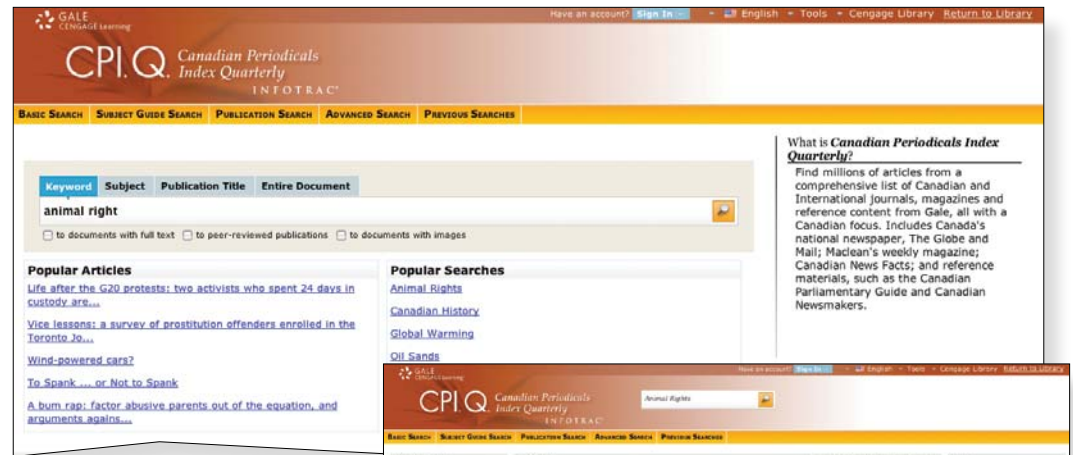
GALE CENGAGE Learning

Have an account? Sign In · English · Tools · Cengage Library Return to Library

CPI.Q Canadian Periodicals Index Quarterly INFOTRAC

Basic Search Subject Guide Search Publication Search Advanced Search Previous Searches

Keyword Subject Publication Title Entire Document

animal right

to documents with full text to peer-reviewed publications to documents with images

Popular Articles

Life after the G20 protests: two activists who spent 24 days in custody are...

Vice lessons: a survey of prostitution offenders enrolled in the Toronto Jo...

Wind-powered cars?

To Spank ... or Not to Spank

A bum rap: factor abusive parents out of the equation, and arguments agains...

Popular Searches

Animal Rights

Canadian History

Global Warming

Oil Sands

What is Canadian Periodicals Index Quarterly?

Find millions of articles from a comprehensive list of Canadian and International journals, magazines and reference content from Gale, all with a Canadian focus. Includes Canada's national newspaper, The Globe and Mail; Maclean's weekly magazine; Canadian News Facts; and reference materials, such as the Canadian Parliamentary Guide and Canadian Newsmakers.

GALE CENGAGE Learning

Have an account? Sign In · English · Tools · Cengage Library Return to Library

CPI.Q Canadian Periodicals Index Quarterly INFOTRAC

Animal Rights

Basic Search Subject Guide Search Publication Search Advanced Search Previous Searches